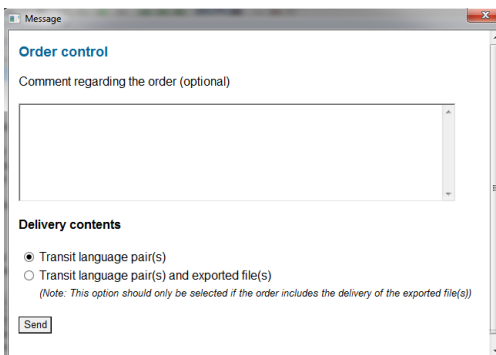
Message

Order control

Comment regarding the order (optional)

Delivery contents

Transit language pair(s)

Transit language pair(s) and exported file(s)

(Note: This option should only be selected if the order includes the delivery of the exported file(s))

Send